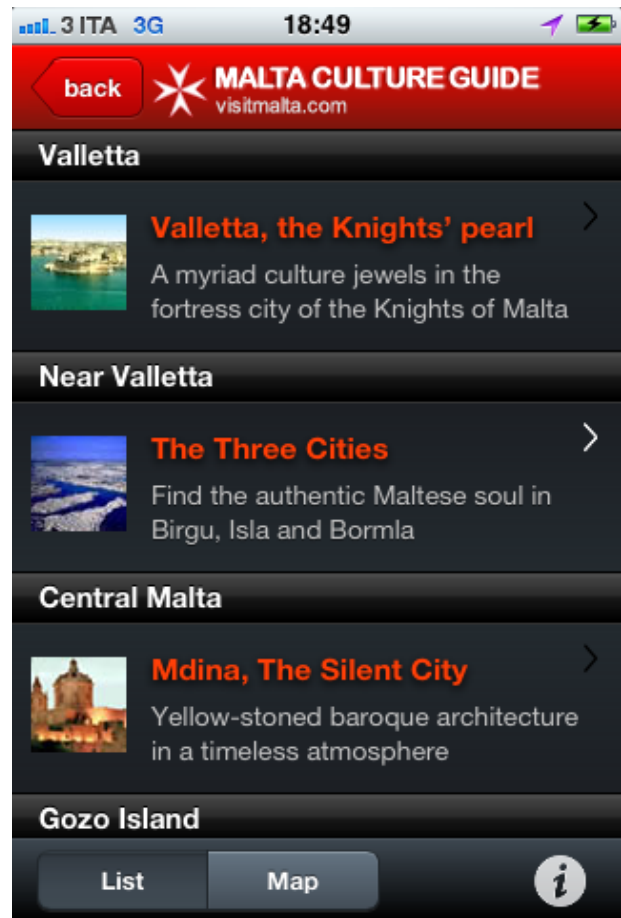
3 ITA 3G 18:49

back MALTA CULTURE GUIDE
visitmalta.com

Valletta

Valletta, the Knights' pearl
A myriad culture jewels in the fortress city of the Knights of Malta

Near Valletta

The Three Cities
Find the authentic Maltese soul in Birgu, Isla and Bormla

Central Malta

Mdina, The Silent City
Yellow-stoned baroque architecture in a timeless atmosphere

Gozo Island

List Map i